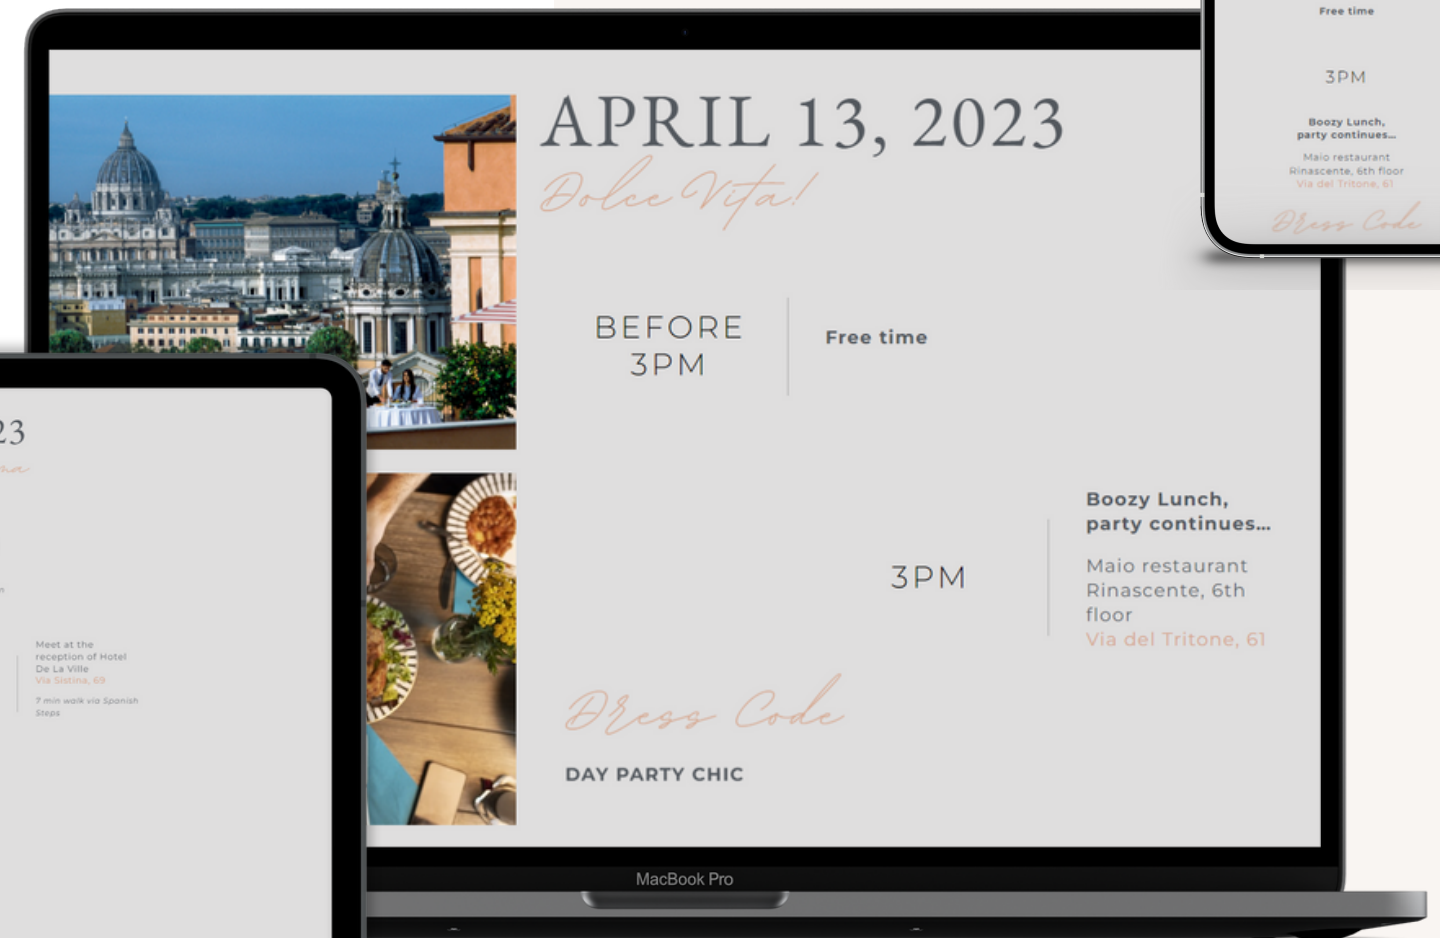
APRIL 13, 2023

Dolce Vita!

BEFORE 3PM

Free time

Boozy Lunch, party continues...

Maio restaurant Rinascente, 6th floor

Via del Tritone, 61

3PM

Dress Code

DAY PARTY CHIC

MacBook Pro

Free time

3PM

Boozy Lunch, party continues...

Maio restaurant Rinascente, 6th floor

Via del Tritone, 61

Dress Code

23

Meet at the reception of Hotel De La Ville

Via Sistina, 69

7 min walk via Spanish Steps